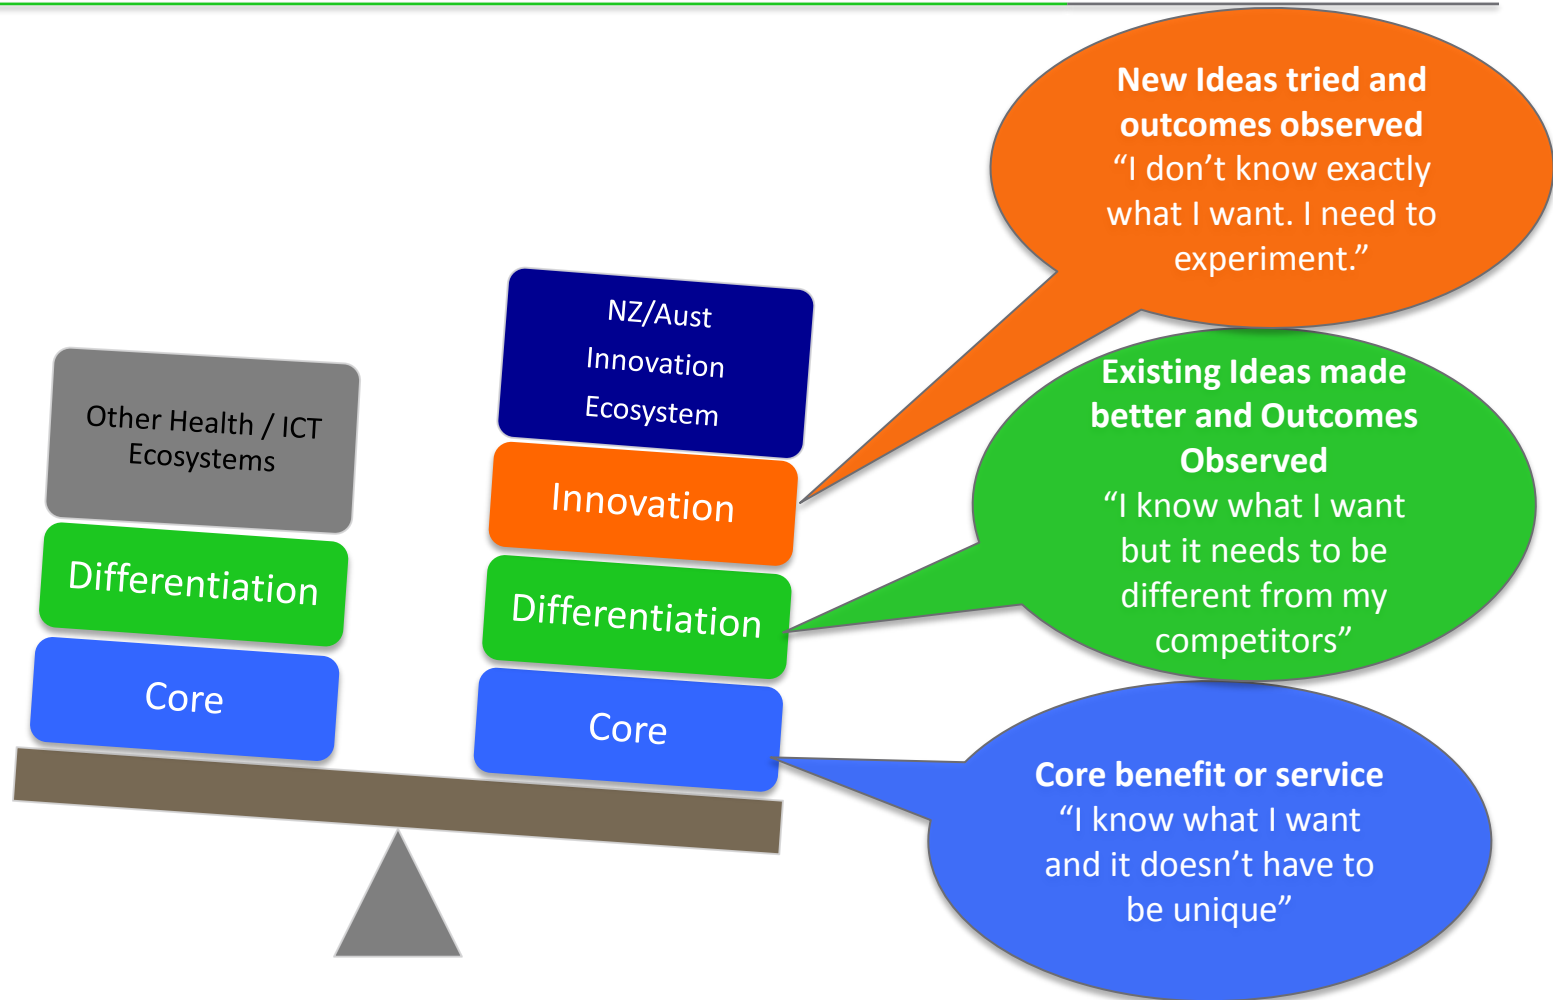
Other Health / ICT Ecosystems

Differentiation

Core

NZ/Aust Innovation Ecosystem

Innovation

Differentiation

Core

New Ideas tried and outcomes observed
“I don’t know exactly what I want. I need to experiment.”

Existing Ideas made better and Outcomes Observed
“I know what I want but it needs to be different from my competitors”

Core benefit or service
“I know what I want and it doesn’t have to be unique”